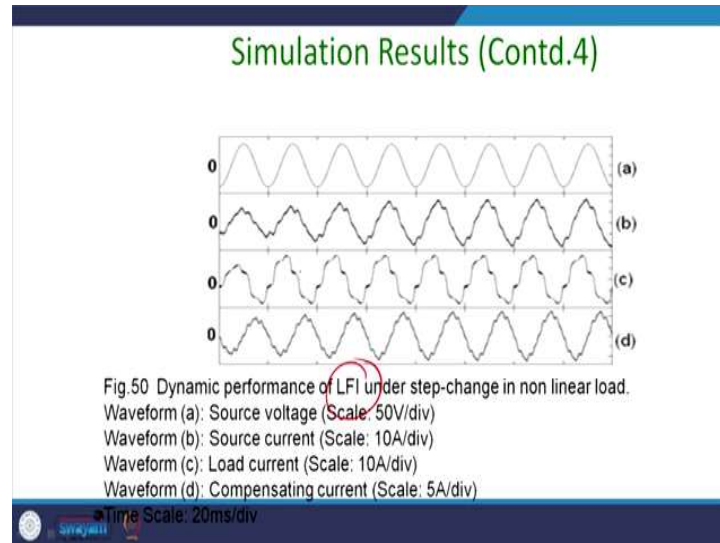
Simulation Results (Contd.4)

0

(a)

0

(b)

0

(c)

0

(d)

Fig.50 Dynamic performance of LFI under step-change in non linear load.
Waveform (a): Source voltage (Scale: 50V/div)
Waveform (b): Source current (Scale: 10A/div)
Waveform (c): Load current (Scale: 10A/div)
Waveform (d): Compensating current (Scale: 5A/div)
Time Scale: 20ms/div

swayam